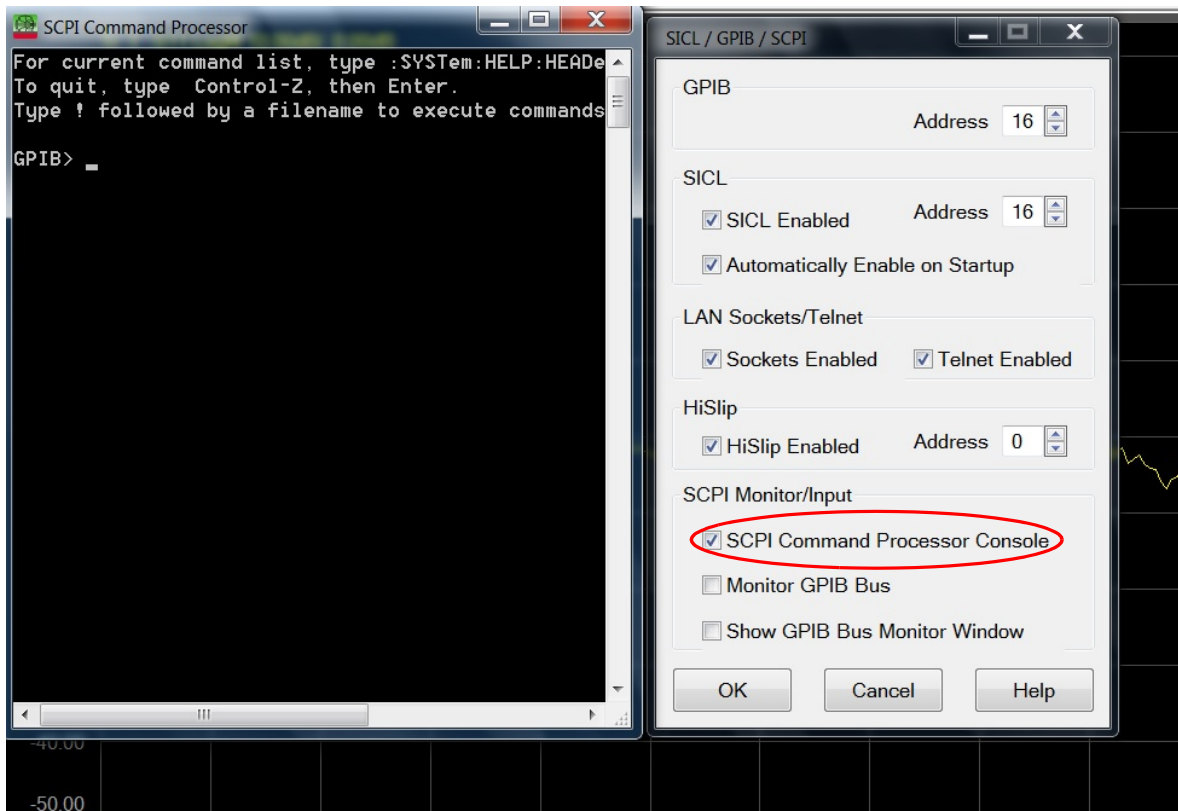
SCPI Command Processor

For current command list, type :SYSTem:HELP:HEADe
To quit, type Control-Z, then Enter.
Type ! followed by a filename to execute commands

GPIB> _

SICL / GPIB / SCPI

GPIB
Address 16

SICL
SICL Enabled
Address 16
Automatically Enable on Startup

LAN Sockets/Telnet
Sockets Enabled
Telnet Enabled

HiSlip
HiSlip Enabled
Address 0

SCPI Monitor/Input
SCPI Command Processor Console
Monitor GPIB Bus
Show GPIB Bus Monitor Window

OK
Cancel
Help

-40.00
-50.00